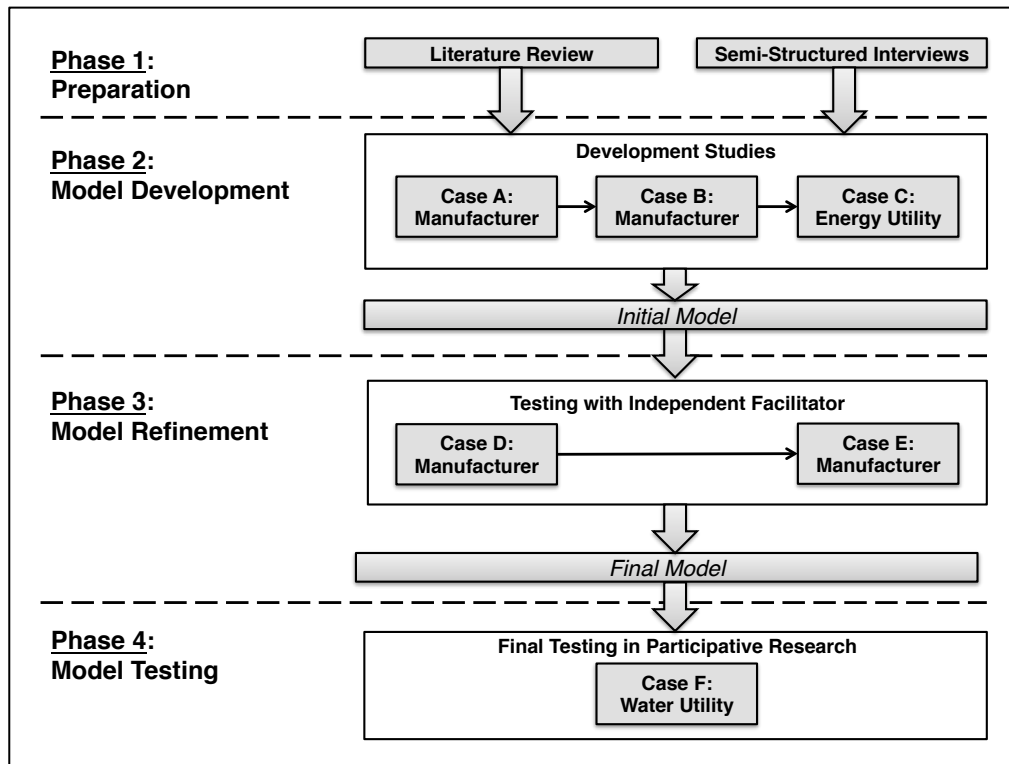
Phase 1:
Preparation

Literature Review

Semi-Structured Interviews

Phase 2:
Model Development

Development Studies

Case A:
Manufacturer

Case B:
Manufacturer

Case C:
Energy Utility

Initial Model

Phase 3:
Model Refinement

Testing with Independent Facilitator

Case D:
Manufacturer

Case E:
Manufacturer

Final Model

Phase 4:
Model Testing

Final Testing in Participative Research

Case F:
Water Utility